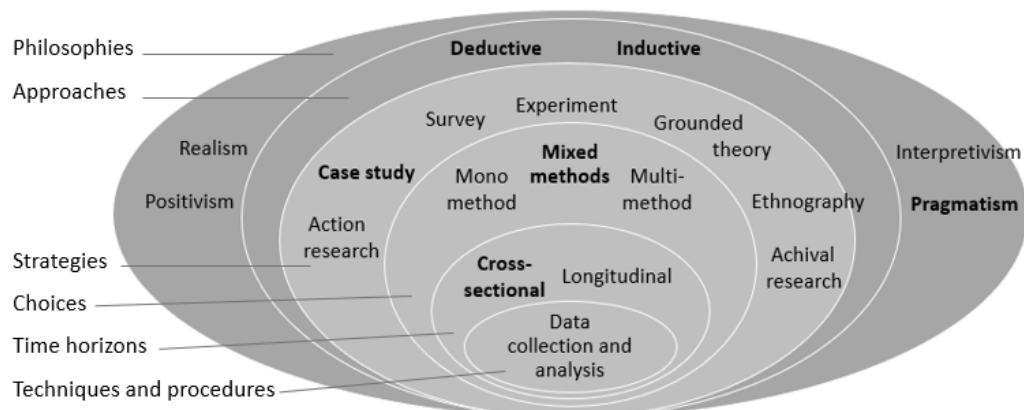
Philosophies
Approaches
Strategies
Choices
Time horizons
Techniques and procedures

Deductive Inductive

Realism
Positivism

Interpretivism
Pragmatism

Survey
Experiment
Grounded theory
Case study
Action research
Ethnography
Achival research

Mono method
Mixed methods
Multi-method

Cross-sectional
Longitudinal

Data collection and analysis